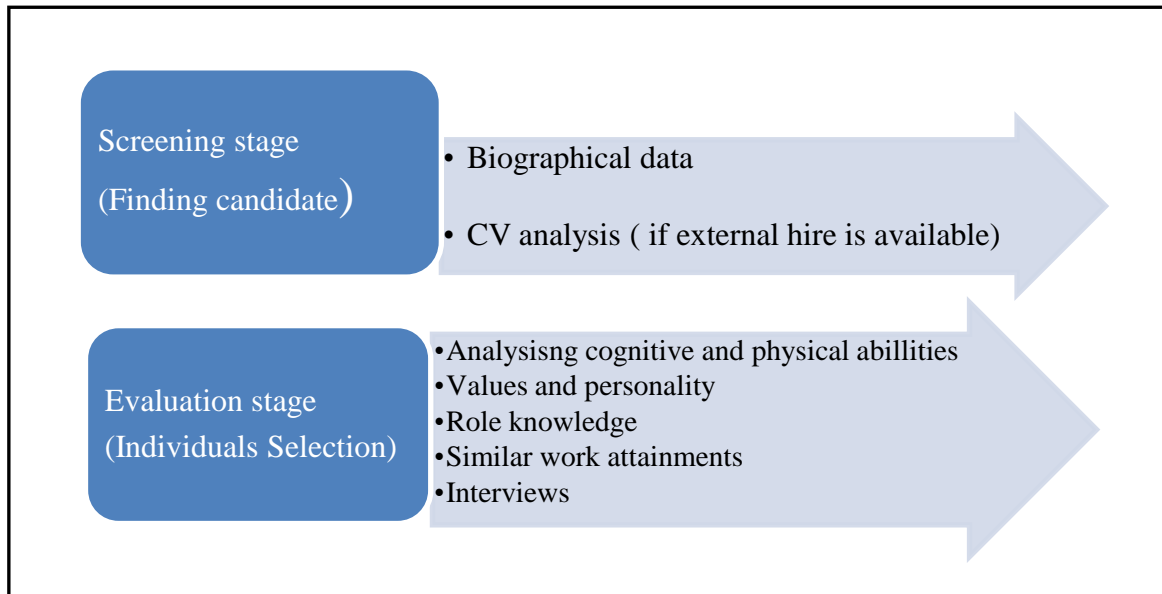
Screening stage
(Finding candidate)

• Biographical data

• CV analysis ( if external hire is available)

Evaluation stage
(Individuals Selection)

•Analysisng cognitive and physical abillities
•Values and personality
•Role knowledge
•Similar work attainments
•Interviews